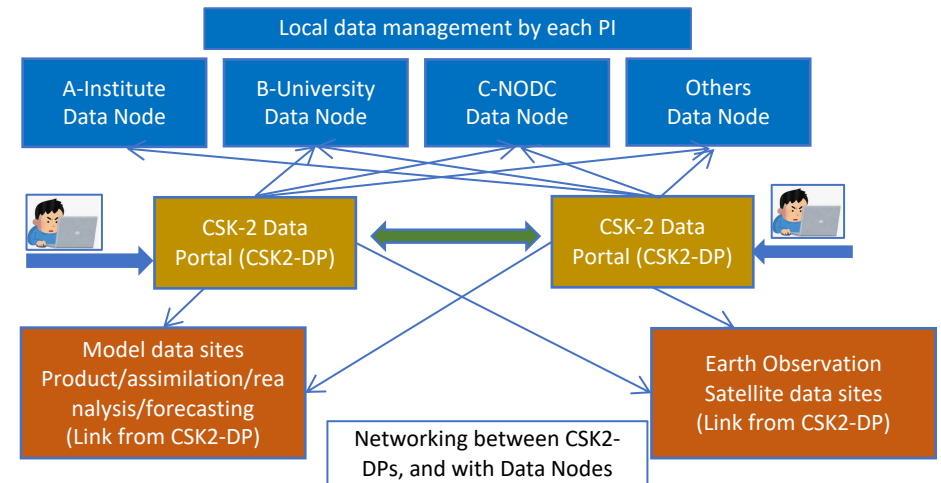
Local data management by each PI

A-Institute Data Node

B-University Data Node

C-NODC Data Node

Others Data Node

CSK-2 Data Portal (CSK2-DP)

CSK-2 Data Portal (CSK2-DP)

Model data sites Product/assimilation/reanalysis/forecasting (Link from CSK2-DP)

Earth Observation Satellite data sites (Link from CSK2-DP)

Networking between CSK2-DPs, and with Data Nodes